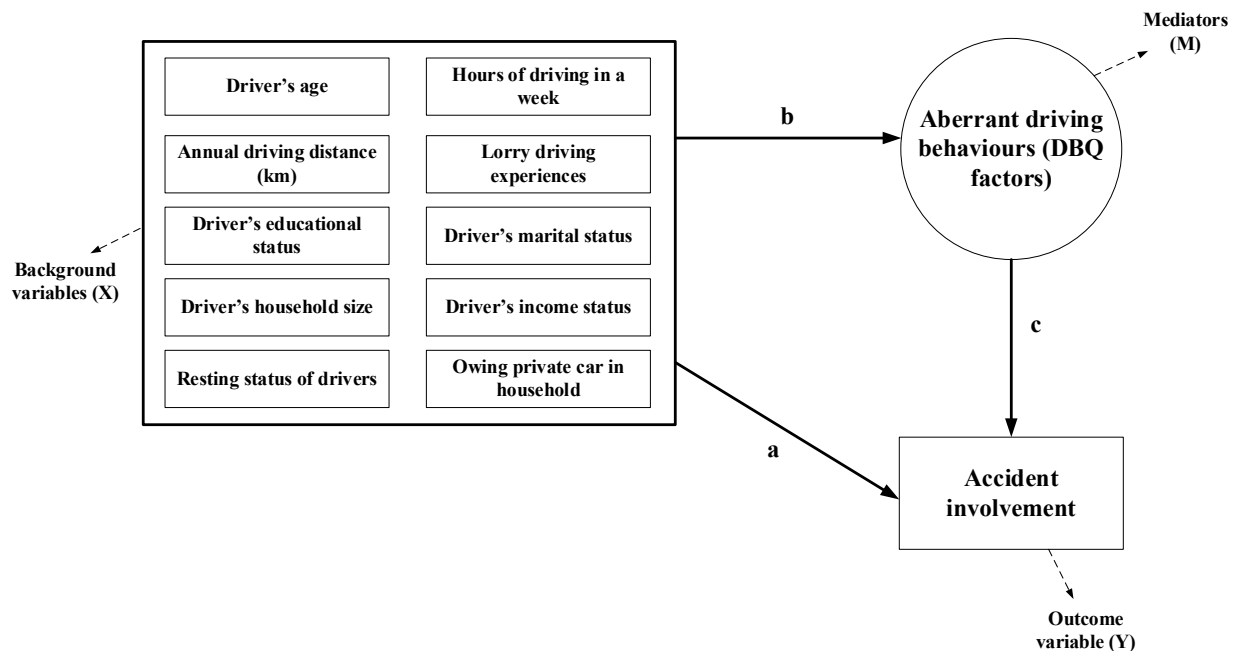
Mediators (M)

Driver's age

Hours of driving in a week

Annual driving distance (km)

Lorry driving experiences

Driver's educational status

Driver's marital status

Driver's household size

Driver's income status

Resting status of drivers

Owing private car in household

Background variables (X)

b

Aberrant driving behaviours (DBQ factors)

c

a

Accident involvement

Outcome variable (Y)